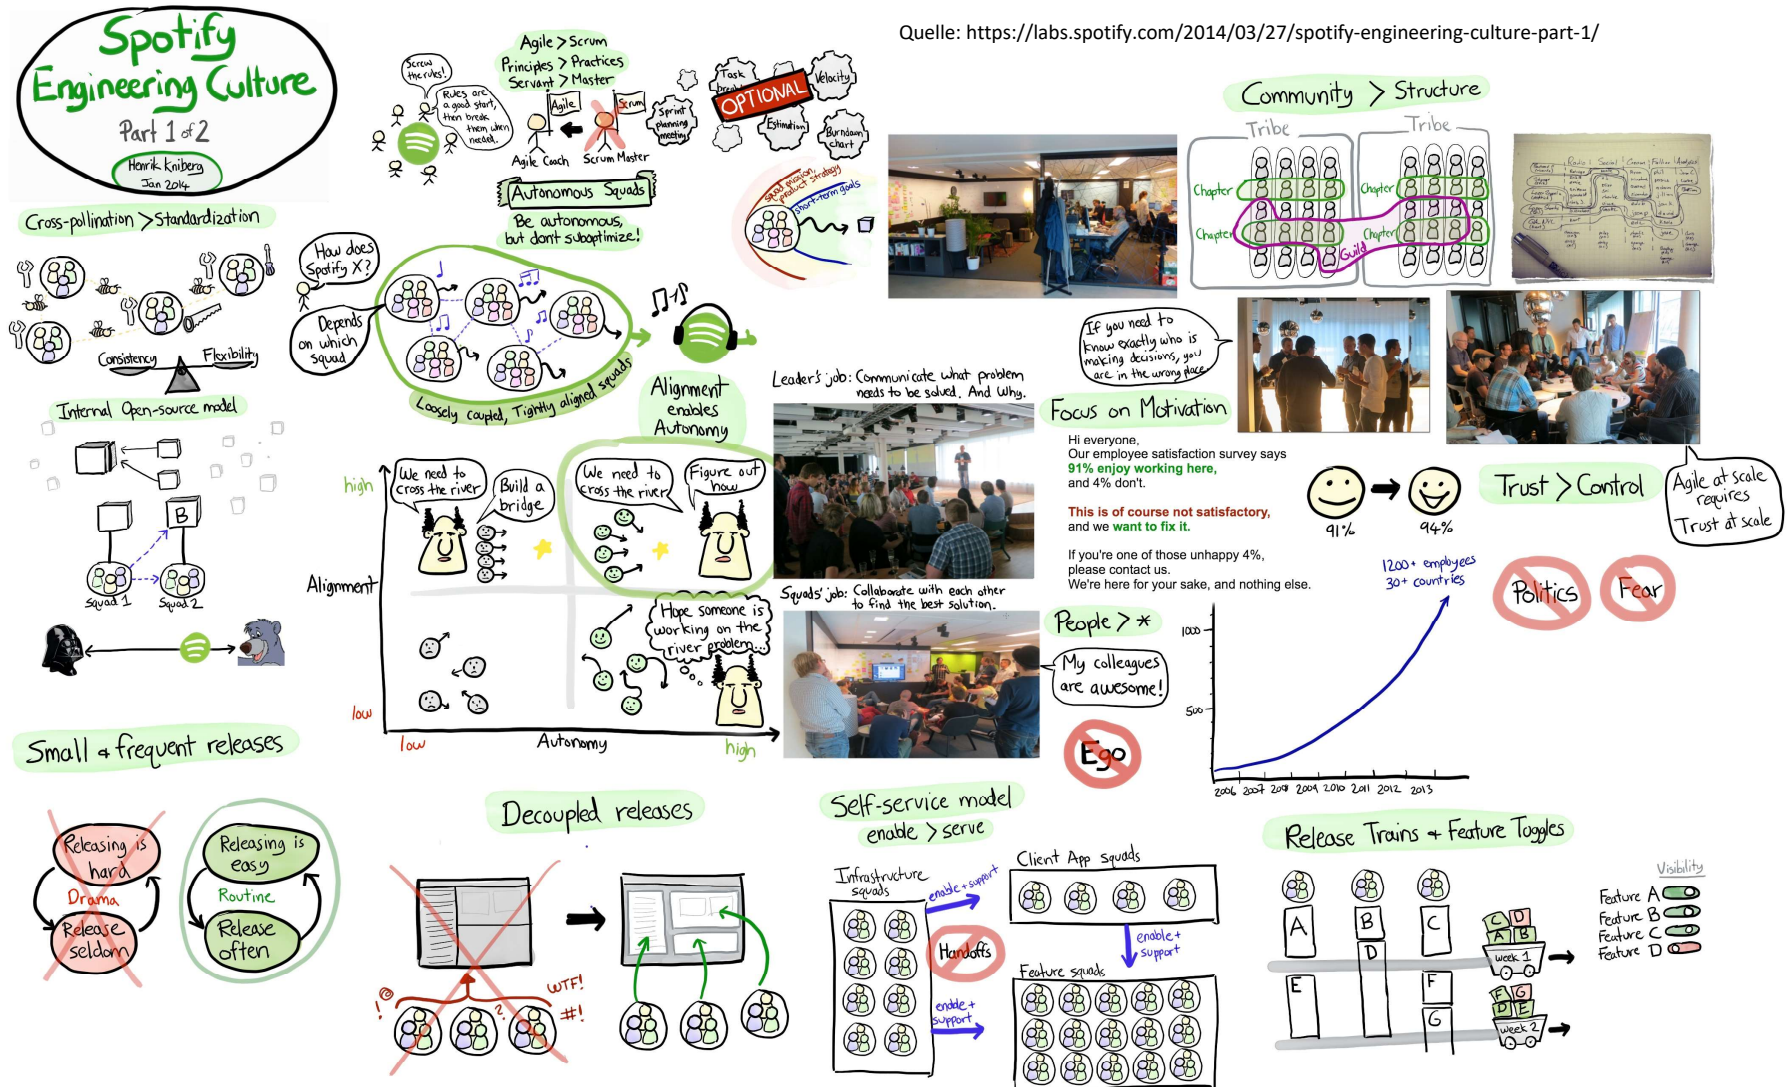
Spotify Engineering Culture
Part 1 of 2
Henrik Kniberg
Jan 2014

Quelle: https://labs.spotify.com/2014/03/27/spotify-engineering-culture-part-1/

Screw the rules!
Rules are a good start, then break them when needed.
Agile > Scrum
Principles > Practices
Servant > Master
Agile
Scrum
Agile Coach
Scrum Master
Task breakdown
OPTIONAL
Velocity
Sprint planning meeting
Estimation
Burndown chart
Autonomous Squads
Be autonomous, but don't suboptimize!
Squad mission
Product strategy
Short-term goals

Community > Structure
Tribe
Tribe
Chapter
Chapter
Chapter
Chapter
Guild

Cross-pollination > Standardization
Consistency
Flexibility
Internal Open-source model
B
Squad 1
Squad 2

How does Spotify X?
Depends on which squad
Loosely coupled, Tightly aligned squads
Alignment enables Autonomy

Leader's job: Communicate what problem needs to be solved. And Why.
Squads' job: Collaborate with each other to find the best solution.

If you need to know exactly who is making decisions, you are in the wrong place
Focus on Motivation
Hi everyone,
Our employee satisfaction survey says
91% enjoy working here,
and 4% don't.
This is of course not satisfactory,
and we want to fix it.
If you're one of those unhappy 4%,
please contact us.
We're here for your sake, and nothing else.
91%
94%
Trust > Control
Agile at scale requires Trust at scale
1200+ employees
30+ countries
Politics
Fear

high
Alignment
low
We need to cross the river
Build a bridge
We need to cross the river
Figure out how
Hope someone is working on the river problem...
low
Autonomy
high

People > *
My colleagues are awesome!
Ego
1000
500
2006 2007 2008 2009 2010 2011 2012 2013

Small & frequent releases
Releasing is hard
Drama
Release seldom
Releasing is easy
Routine
Release often

Decoupled releases
WTF!
#!

Self-service model
enable > serve
Infrastructure squads
enable + support
Client App squads
Handoffs
enable + support
enable + support
Feature squads

Release Trains + Feature Toggles
A
B
C
D
E
F
G
week 1
week 2
Visibility
Feature A
Feature B
Feature C
Feature D